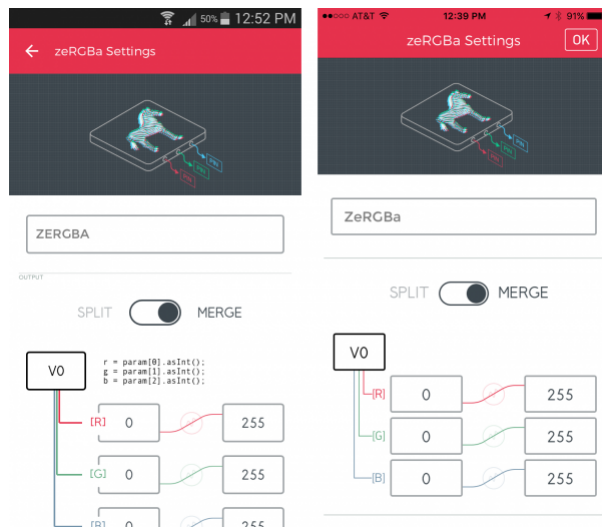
50% 12:52 PM

zeRGBa Settings

ZERGBA

OUTPUT

SPLIT MERGE

V0

r = param[0].asInt();
g = param[1].asInt();
b = param[2].asInt();

[R] 0 255

[G] 0 255

[B] 0 255

●●○○○ AT&T 12:39 PM 91%

zeRGBa Settings OK

ZeRGBa

SPLIT MERGE

V0

[R] 0 255

[G] 0 255

[B] 0 255